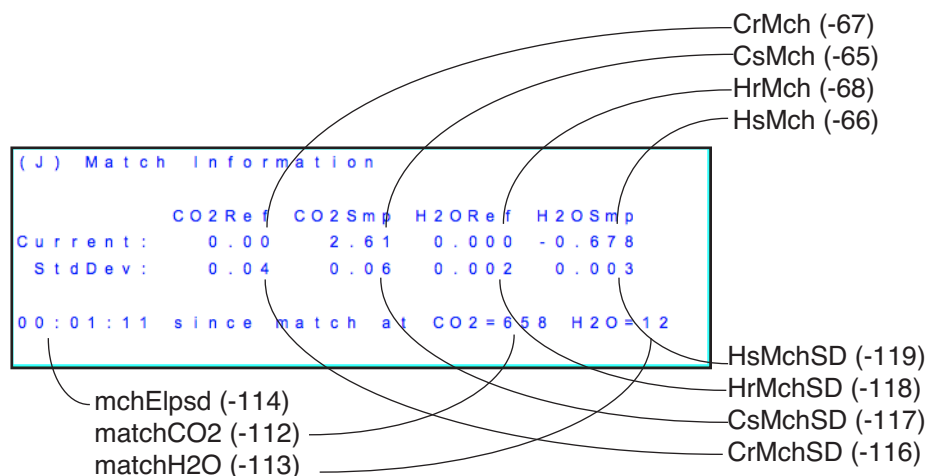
CrMch (-67)
CsMch (-65)
HrMch (-68)
HsMch (-66)

(J) Match Information

CO2Ref CO2Smp H2ORef H2OSmp
Current: 0.00 2.61 0.000 -0.678
StdDev: 0.04 0.06 0.002 0.003

00:01:11 since match at CO2=658 H2O=12

HsMchSD (-119)
HrMchSD (-118)
CsMchSD (-117)
CrMchSD (-116)

mchElpsd (-114)
matchCO2 (-112)
matchH2O (-113)